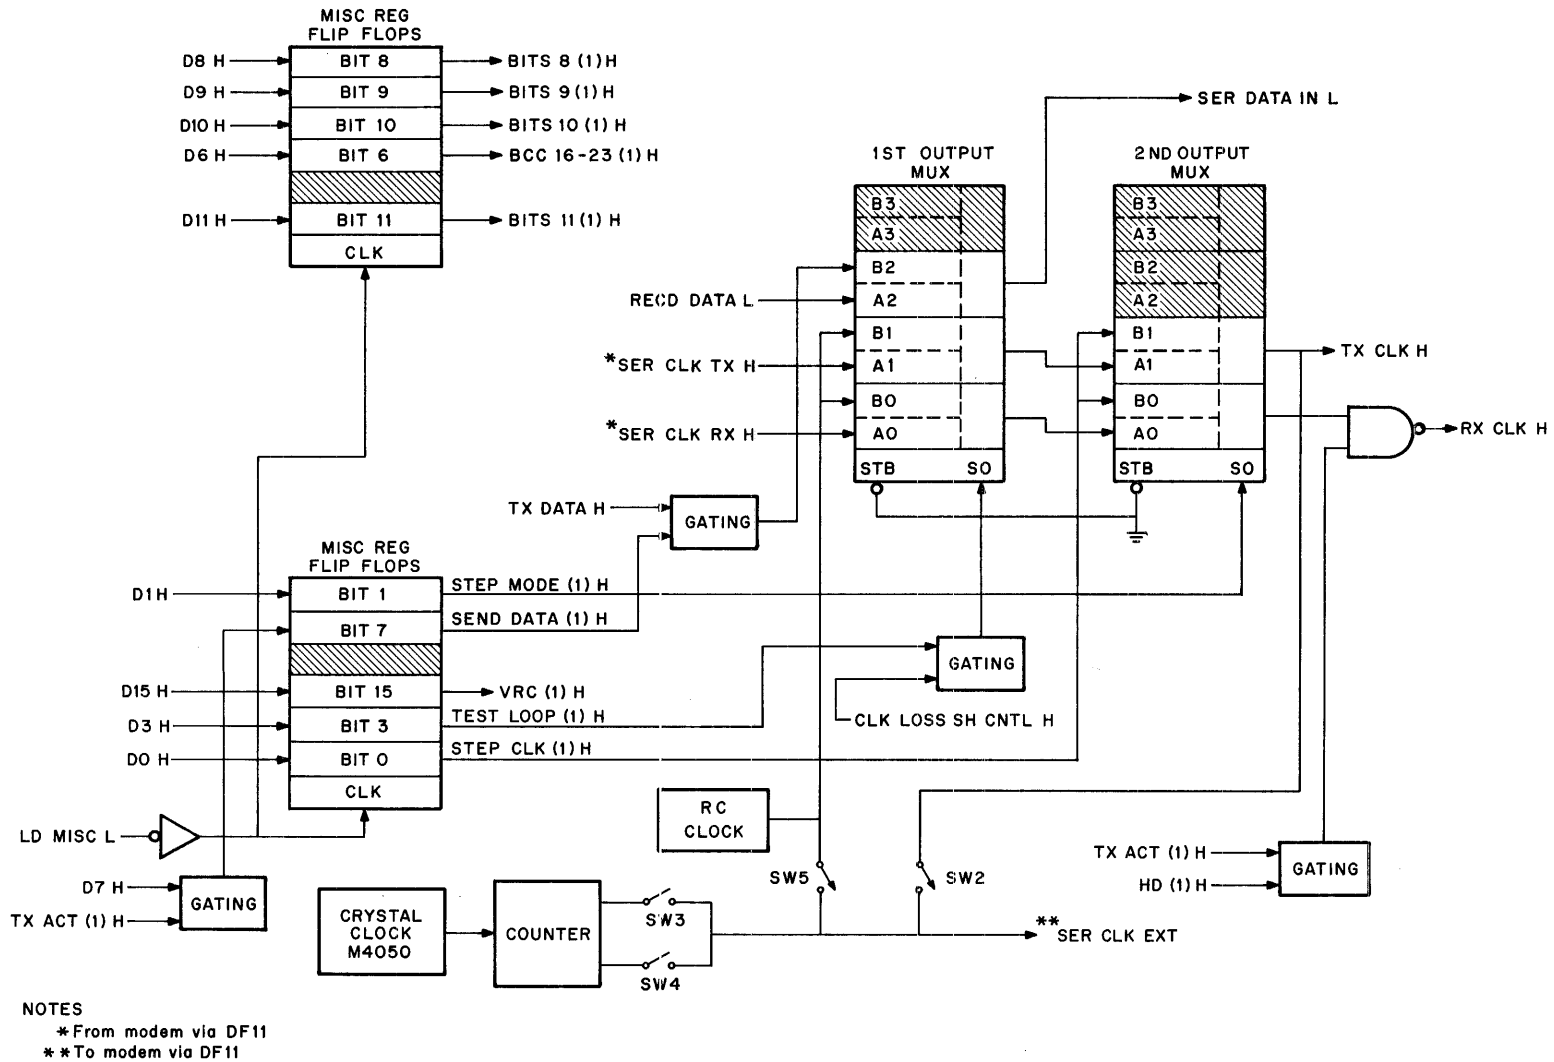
MISC REG FLIP FLOPS

D8 H
BIT 8
BITS 8 (1) H
D9 H
BIT 9
BITS 9 (1) H
D10 H
BIT 10
BITS 10 (1) H
D6 H
BIT 6
BCC 16-23 (1) H
D11 H
BIT 11
BITS 11 (1) H
CLK

SER DATA IN L

1ST OUTPUT MUX
B3
A3
B2
A2
B1
A1
B0
A0
STB
SO

2ND OUTPUT MUX
B3
A3
B2
A2
B1
A1
B0
A0
STB
SO

RECD DATA L
*SER CLK TX H
*SER CLK RX H
TX CLK H
RX CLK H

TX DATA H
GATING

MISC REG FLIP FLOPS
D1 H
BIT 1
STEP MODE (1) H
BIT 7
SEND DATA (1) H
D15 H
BIT 15
VRC (1) H
D3 H
BIT 3
TEST LOOP (1) H
D0 H
BIT 0
STEP CLK (1) H
CLK

GATING
CLK LOSS SH CNTL H

LD MISC L
D7 H
TX ACT (1) H
GATING

RC CLOCK
SW5
SW2

TX ACT (1) H
HD (1) H
GATING

CRYSTAL CLOCK M4050
COUNTER
SW3
SW4
**SER CLK EXT

NOTES
*From modem via DF11
**To modem via DF11